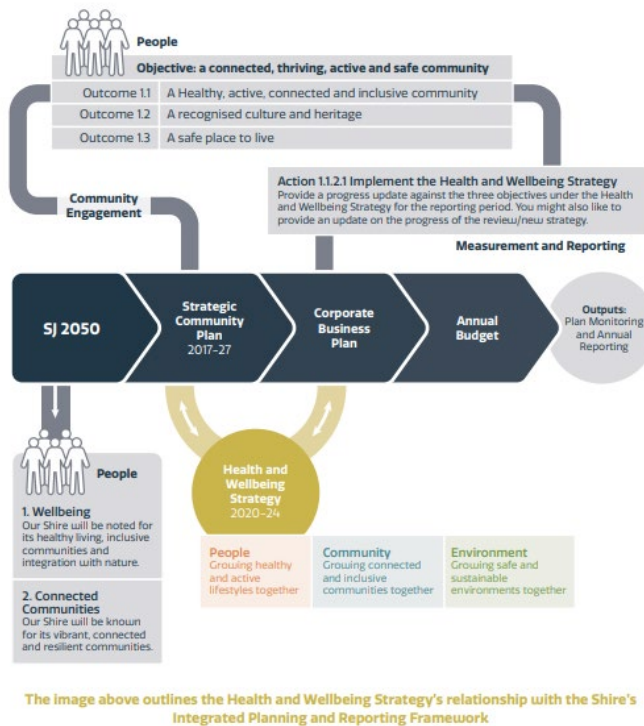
People

Objective: a connected, thriving, active and safe community

| | |
|---|---|
| Outcome 1.1 | A Healthy, active, connected and inclusive community |
| Outcome 1.2 | A recognised culture and heritage |
| Outcome 1.3 | A safe place to live |

Community Engagement

Action 1.1.2.1 Implement the Health and Wellbeing Strategy
Provide a progress update against the three objectives under the Health and Wellbeing Strategy for the reporting period. You might also like to provide an update on the progress of the review/new strategy.

Measurement and Reporting

SJ 2050

Strategic Community Plan 2017-27

Corporate Business Plan

Annual Budget

Outputs: Plan Monitoring and Annual Reporting

People

1. Wellbeing
Our Shire will be noted for its healthy living, inclusive communities and integration with nature.

2. Connected Communities
Our Shire will be known for its vibrant, connected and resilient communities.

Health and Wellbeing Strategy 2020-24

People
Growing healthy and active lifestyles together

Community
Growing connected and inclusive communities together

Environment
Growing safe and sustainable environments together

The image above outlines the Health and Wellbeing Strategy's relationship with the Shire's Integrated Planning and Reporting Framework